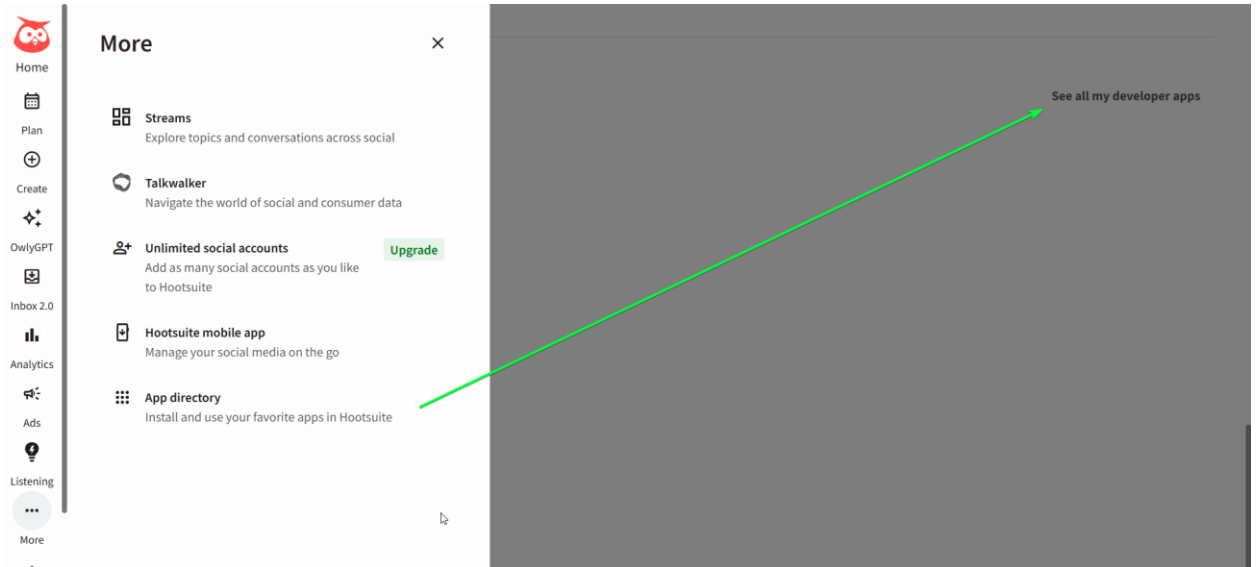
Home
Plan
Create
OwlyGPT
Inbox 2.0
Analytics
Ads
Listening
More

More

Streams
Explore topics and conversations across social

Talkwalker
Navigate the world of social and consumer data

Unlimited social accounts
Add as many social accounts as you like to Hootsuite
Upgrade

Hootsuite mobile app
Manage your social media on the go

App directory
Install and use your favorite apps in Hootsuite

See all my developer apps